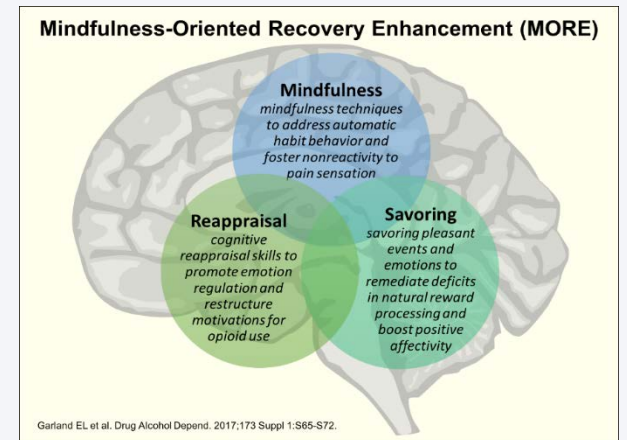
Mindfulness-Oriented Recovery Enhancement (MORE)

Mindfulness
mindfulness techniques to address automatic habit behavior and foster nonreactivity to pain sensation

Reappraisal
cognitive reappraisal skills to promote emotion regulation and restructure motivations for opioid use

Savoring
savoring pleasant events and emotions to remediate deficits in natural reward processing and boost positive affectivity

Garland EL et al. Drug Alcohol Depend. 2017;173 Suppl 1:S65-S72.